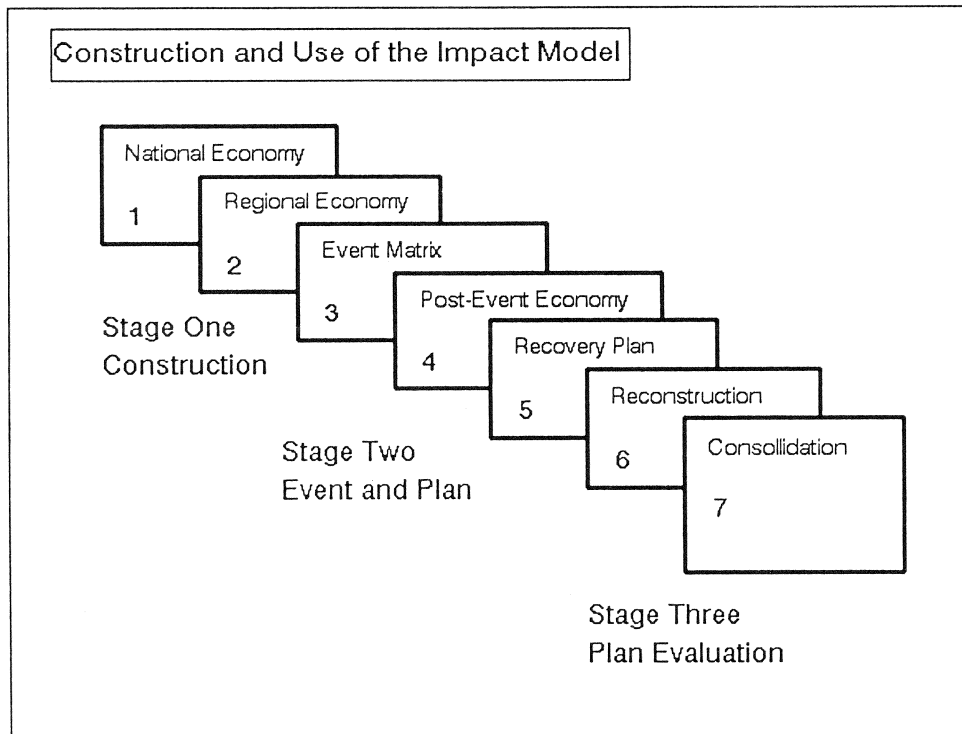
Construction and Use of the Impact Model

National Economy
1

Regional Economy
2

Event Matrix
3

Post-Event Economy
4

Recovery Plan
5

Reconstruction
6

Consollidation
7

Stage One
Construction

Stage Two
Event and Plan

Stage Three
Plan Evaluation